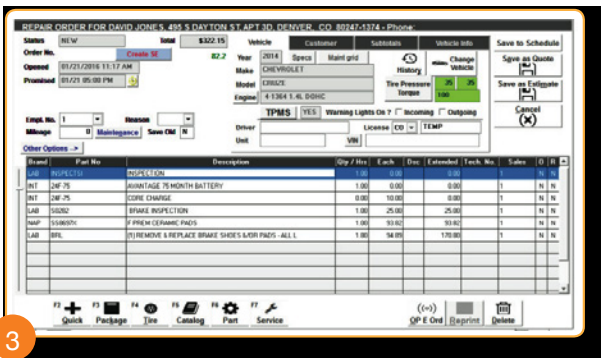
REPAIR ORDER FOR DAVID JONES, 495 S DAYTON ST APT 3D, DENVER, CO 80247-1374 - Phone:

Status NEW Total $322.15
Order No. Create SE
Opened 01/21/2016 11:17 AM 82.2
Promised 01/21 05:00 PM

Vehicle Customer Subtotals Vehicle Info
Year 2014 Specs Maint grid
Make CHEVROLET History
Model CRUZE Change Vehicle
Engine 4-1364 1.4L DOHC Tire Pressure Torque 35 35 100

Save to Schedule
Save as Quote
Save as Estimate
Cancel

Empl. No. 1 Reason
Mileage 0 Maintenance Save Old N
Other Options ->

TPMS YES Warning Lights On ? Incoming Outgoing
Driver License CO TEMP
Unit VIN

| Brand | Part No | Description | Qty / Hrs | Each | Dsc | Extended | Tech. No. | Sales | O | R |
|---|---|---|---|---|---|---|---|---|---|---|
| LAB | INSPECTD | INSPECTION | 1.00 | 0.00 | | 0.00 | | 1 | N | N |
| INT | 24F-75 | AVANTAGE 75 MONTH BATTERY | 1.00 | 0.00 | | 0.00 | | 1 | N | N |
| INT | 24F-75 | CORE CHARGE | 0.00 | 10.00 | | 0.00 | | 1 | N | N |
| LAB | 50202 | BRAKE INSPECTION | 1.00 | 25.00 | | 25.00 | | 1 | N | N |
| NAP | 5508971 | F PREM CERAMIC PADS | 1.00 | 93.82 | | 93.82 | | 1 | N | N |
| LAB | BRL | (1) REMOVE & REPLACE BRAKE SHOES &/OR PADS - ALL L | 1.00 | 94.89 | | 170.00 | | 1 | N | N |

F2 Quick F3 Package F4 Tire F5 Catalog F6 Part F7 Service
QP E Ord Reprint Delete

3